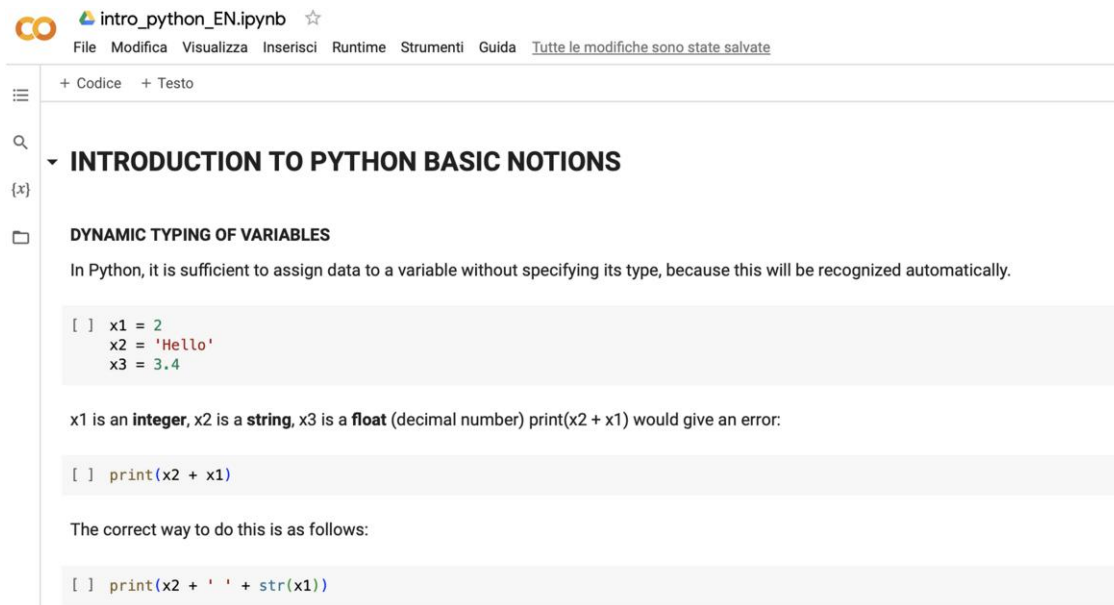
CO intro_python_EN.ipynb ☆
File Modifica Visualizza Inserisci Runtime Strumenti Guida Tutte le modifiche sono state salvate

+ Codice + Testo

{x}

INTRODUCTION TO PYTHON BASIC NOTIONS

DYNAMIC TYPING OF VARIABLES

In Python, it is sufficient to assign data to a variable without specifying its type, because this will be recognized automatically.

[ ] x1 = 2
x2 = 'Hello'
x3 = 3.4

x1 is an integer, x2 is a string, x3 is a float (decimal number) print(x2 + x1) would give an error:

[ ] print(x2 + x1)

The correct way to do this is as follows:

[ ] print(x2 + ' ' + str(x1))